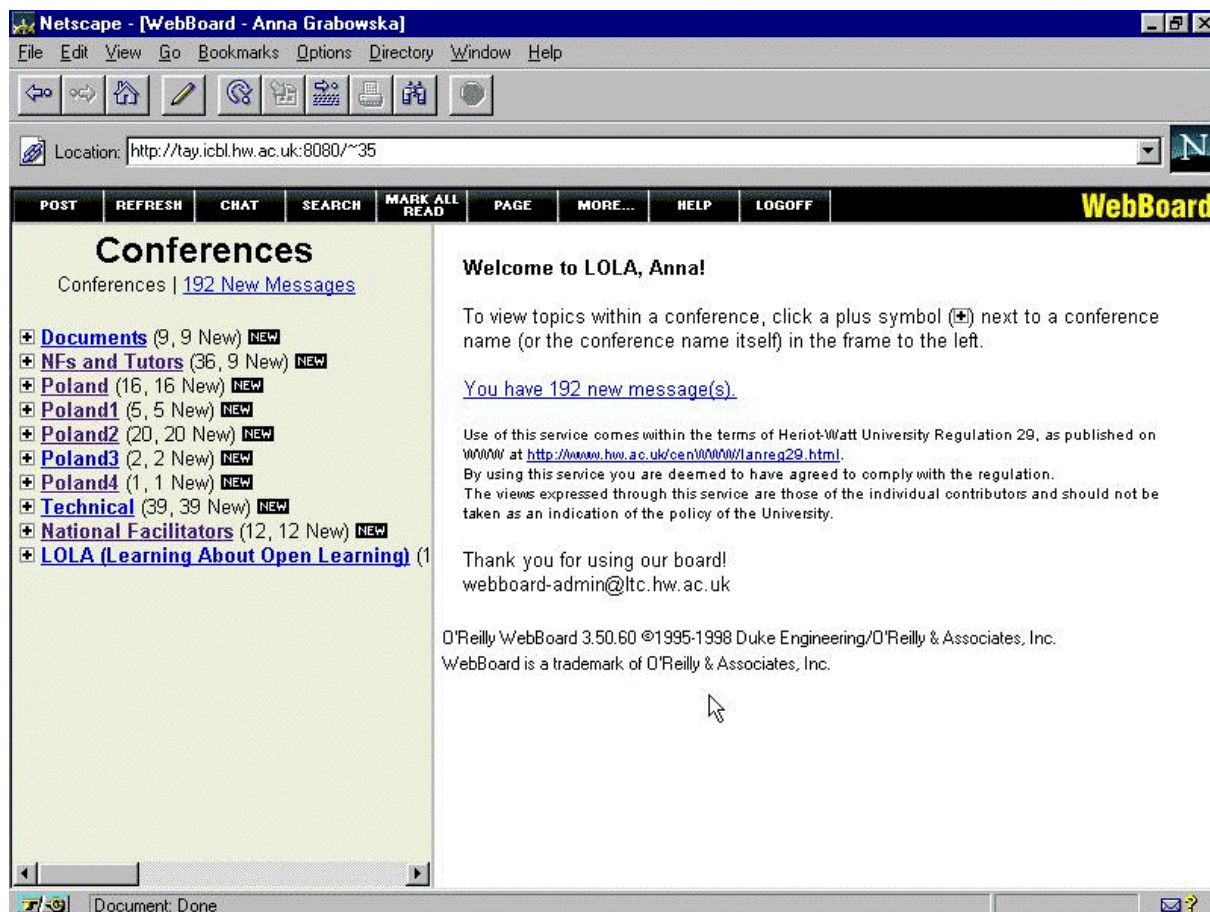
Netscape - [WebBoard - Anna Grabowska]

File Edit View Go Bookmarks Options Directory Window Help

Location: http://tay.icbl.hw.ac.uk:8080/~35

POST REFRESH CHAT SEARCH MARK ALL READ PAGE MORE... HELP LOGOFF WebBoard

Conferences

Conferences | 192 New Messages

Documents (9, 9 New) NEW
NFs and Tutors (36, 9 New) NEW
Poland (16, 16 New) NEW
Poland1 (5, 5 New) NEW
Poland2 (20, 20 New) NEW
Poland3 (2, 2 New) NEW
Poland4 (1, 1 New) NEW
Technical (39, 39 New) NEW
National Facilitators (12, 12 New) NEW
LOLA (Learning About Open Learning) (1

Welcome to LOLA, Anna!

To view topics within a conference, click a plus symbol (+) next to a conference name (or the conference name itself) in the frame to the left.

You have 192 new message(s).

Use of this service comes within the terms of Heriot-Watt University Regulation 29, as published on WWW at http://www.hw.ac.uk/cenWWW/lanreg29.html.
By using this service you are deemed to have agreed to comply with the regulation.
The views expressed through this service are those of the individual contributors and should not be taken as an indication of the policy of the University.

Thank you for using our board!
webboard-admin@ltc.hw.ac.uk

O'Reilly WebBoard 3.50.60 ©1995-1998 Duke Engineering/O'Reilly & Associates, Inc.
WebBoard is a trademark of O'Reilly & Associates, Inc.

Document: Done